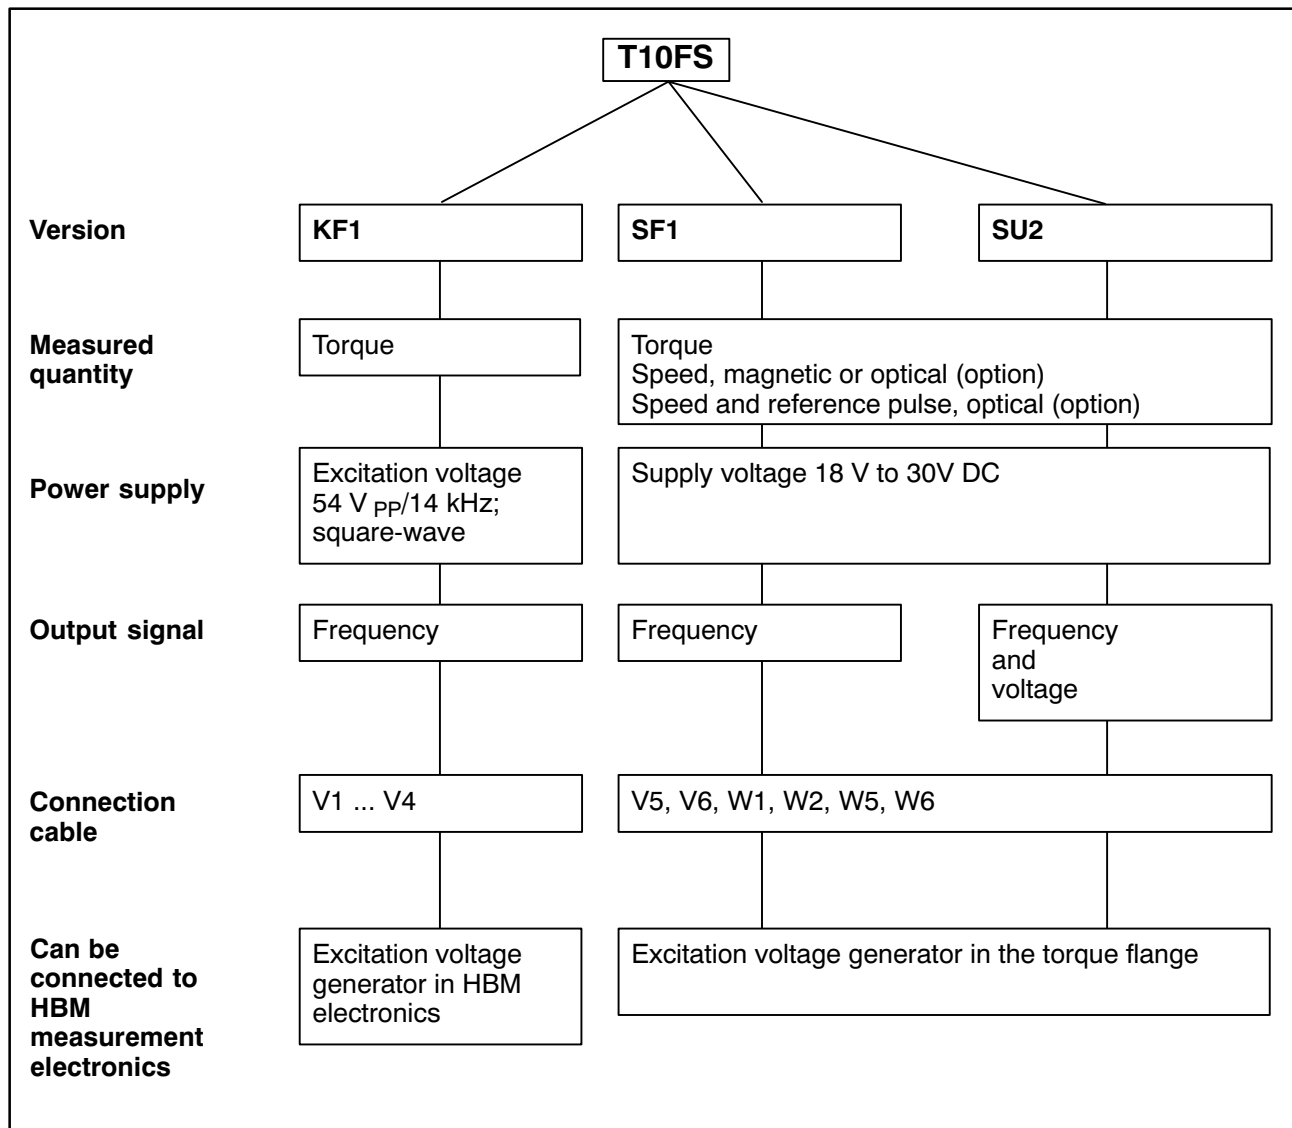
T10FS

Version
KF1
SF1
SU2

Measured quantity
Torque
Torque
Speed, magnetic or optical (option)
Speed and reference pulse, optical (option)

Power supply
Excitation voltage 54 V $_{PP}$/14 kHz; square-wave
Supply voltage 18 V to 30V DC

Output signal
Frequency
Frequency
Frequency and voltage

Connection cable
V1 ... V4
V5, V6, W1, W2, W5, W6

Can be connected to HBM measurement electronics
Excitation voltage generator in HBM electronics
Excitation voltage generator in the torque flange